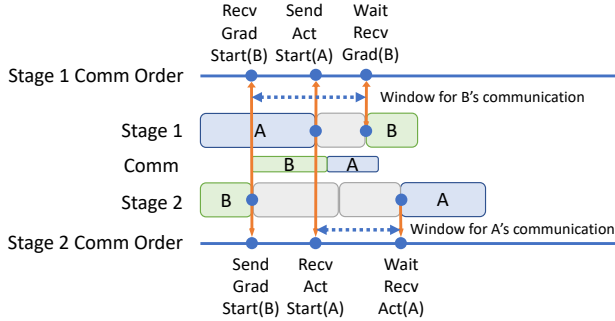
Recv Grad Start(B)

Send Act Start(A)

Wait Recv Grad(B)

Stage 1 Comm Order

Window for B's communication

Stage 1

A

B

Comm

B

A

Stage 2

B

A

Window for A's communication

Stage 2 Comm Order

Send Grad Start(B)

Recv Act Start(A)

Wait Recv Act(A)